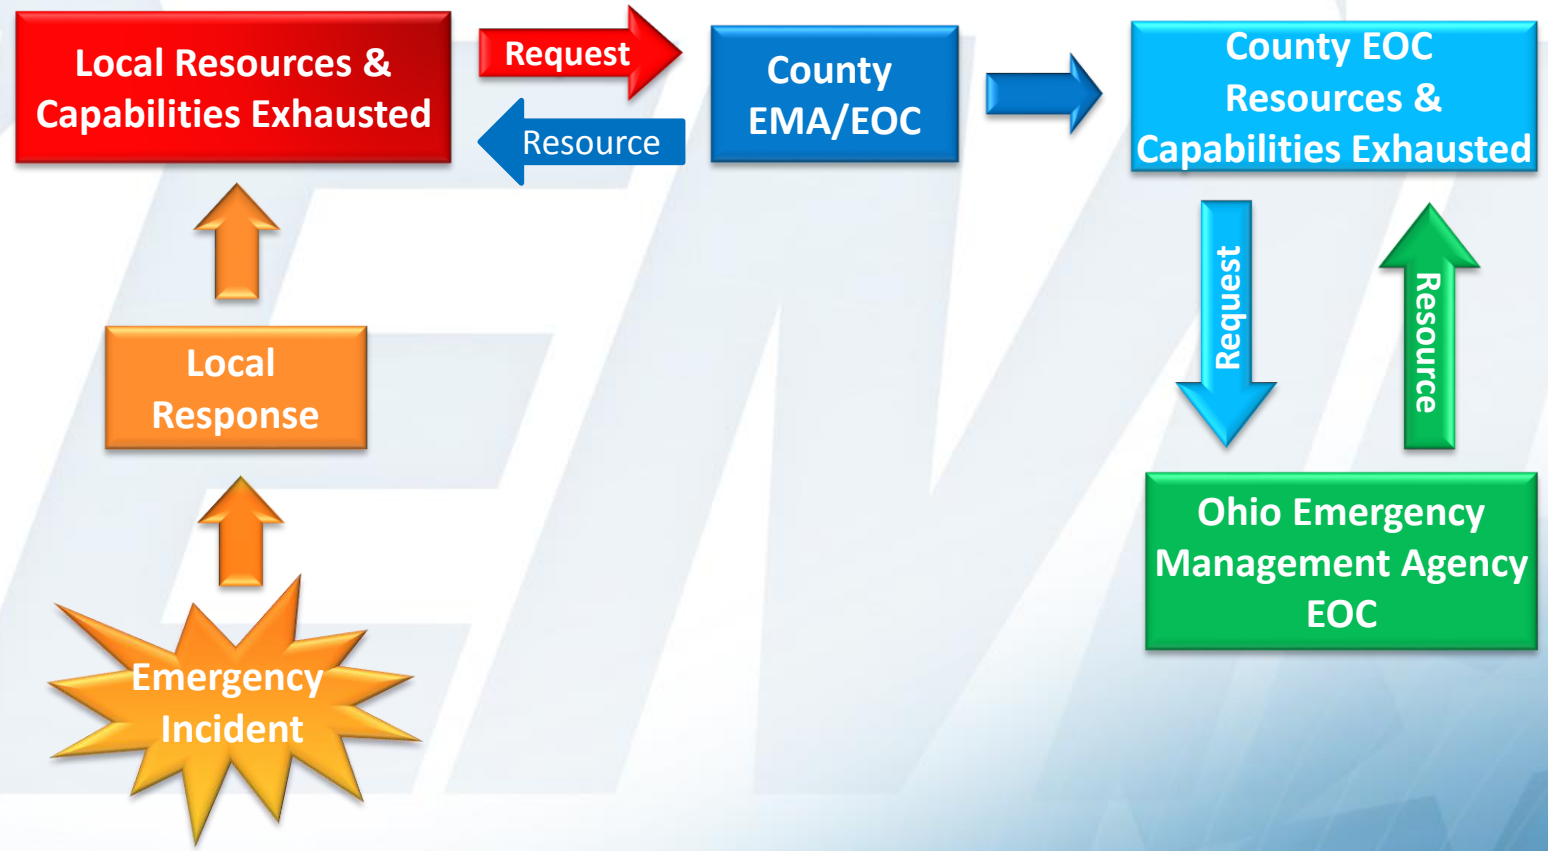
Local Resources & Capabilities Exhausted

Request

Resource

County EMA/EOC

County EOC Resources & Capabilities Exhausted

Local Response

Request

Resource

Ohio Emergency Management Agency EOC

Emergency Incident